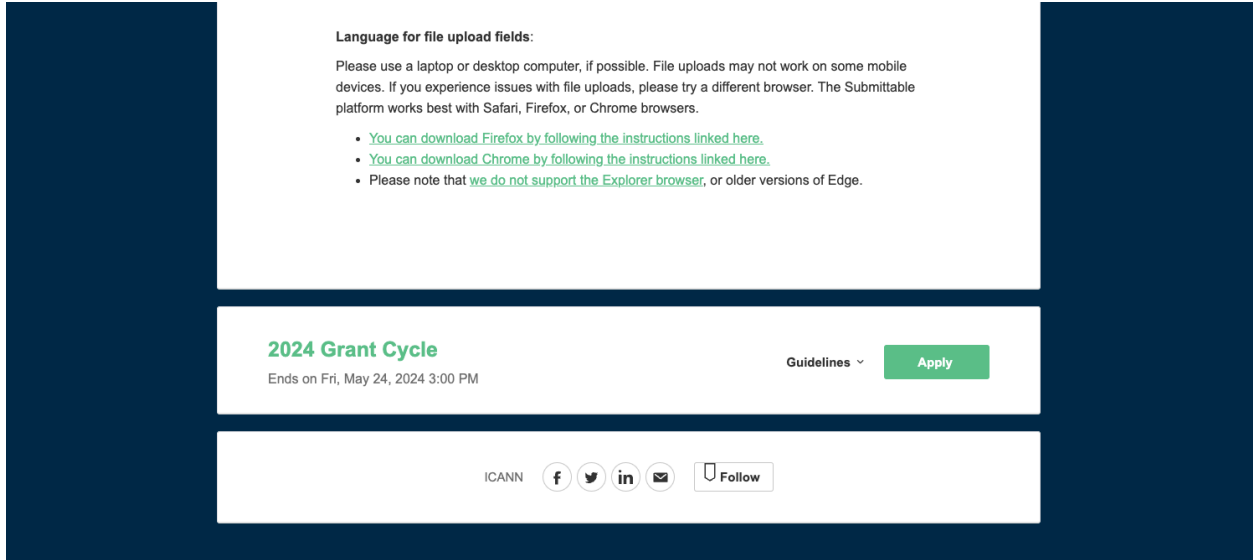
**Language for file upload fields**:

Please use a laptop or desktop computer, if possible. File uploads may not work on some mobile devices. If you experience issues with file uploads, please try a different browser. The Submittable platform works best with Safari, Firefox, or Chrome browsers.

- You can download Firefox by following the instructions linked here.
- You can download Chrome by following the instructions linked here.
- Please note that we do not support the Explorer browser, or older versions of Edge.

2024 Grant Cycle
Ends on Fri, May 24, 2024 3:00 PM

Guidelines

Apply

ICANN

f

in

Follow